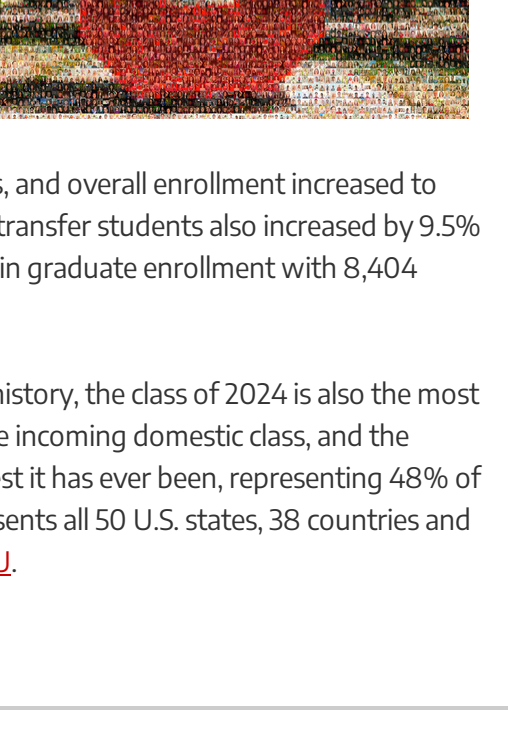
s, and overall enrollment increased to transfer students also increased by 9.5% in graduate enrollment with 8,404

history, the class of 2024 is also the most e incoming domestic class, and the st it has ever been, representing 48% of sents all 50 U.S. states, 38 countries and U.